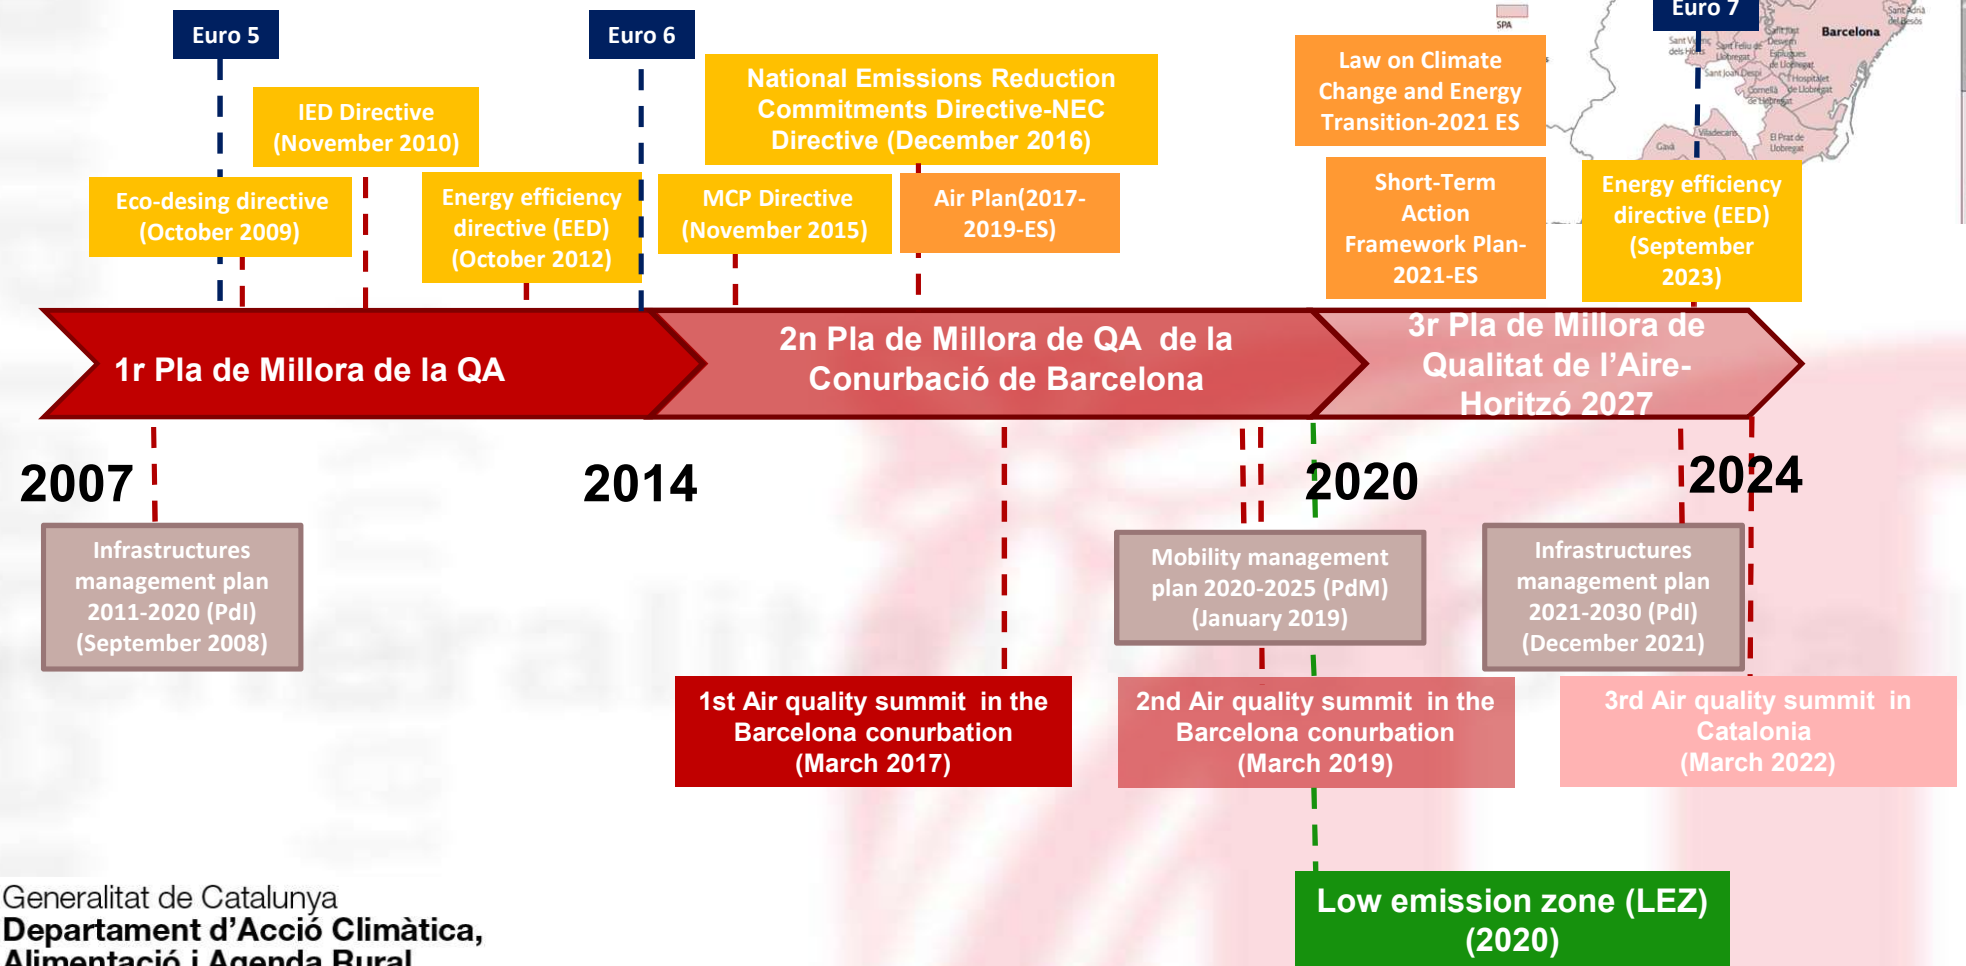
Euro 5

Euro 6

Euro 7

IED Directive (November 2010)

National Emissions Reduction Commitments Directive-NEC Directive (December 2016)

Law on Climate Change and Energy Transition-2021 ES

Barcelona

Eco-desing directive (October 2009)

Energy efficiency directive (EED) (October 2012)

MCP Directive (November 2015)

Air Plan(2017-2019-ES)

Short-Term Action Framework Plan-2021-ES

Energy efficiency directive (EED) (September 2023)

1r Pla de Millora de la QA

2n Pla de Millora de QA de la Conurbació de Barcelona

3r Pla de Millora de Qualitat de l'Aire-Horitzó 2027

2007

2014

2020

2024

Infrastructures management plan 2011-2020 (PdI) (September 2008)

Mobility management plan 2020-2025 (PdM) (January 2019)

Infrastructures management plan 2021-2030 (PdI) (December 2021)

1st Air quality summit in the Barcelona conurbation (March 2017)

2nd Air quality summit in the Barcelona conurbation (March 2019)

3rd Air quality summit in Catalonia (March 2022)

Low emission zone (LEZ) (2020)

Generalitat de Catalunya
Departament d'Acció Climàtica, Alimentació i Agenda Rural